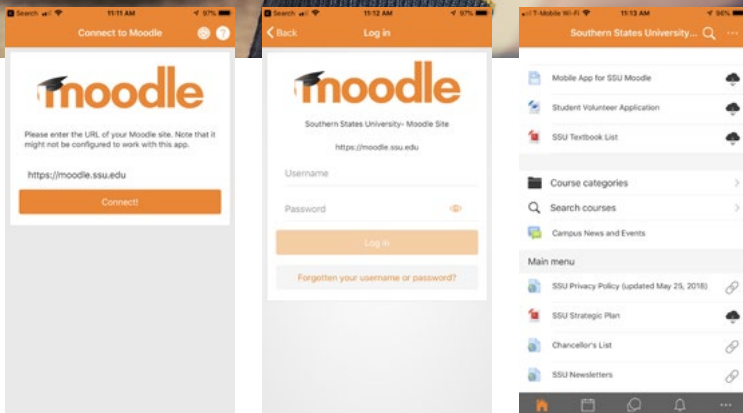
Search 11:11 AM 97%

Connect to Moodle

moodle

Please enter the URL of your Moodle site. Note that it might not be configured to work with this app.

https://moodle.ssu.edu

Connect!

Search 11:12 AM 97%

Back Log in

moodle

Southern States University- Moodle Site

https://moodle.ssu.edu

Username

Password

Log in

Forgotten your username or password?

T-Mobile Wi-Fi 11:13 AM 96%

Southern States University...

Mobile App for SSU Moodle

Student Volunteer Application

SSU Textbook List

Course categories

Search courses

Campus News and Events

Main menu

SSU Privacy Policy (updated May 25, 2018)

SSU Strategic Plan

Chancellor's List

SSU Newsletters